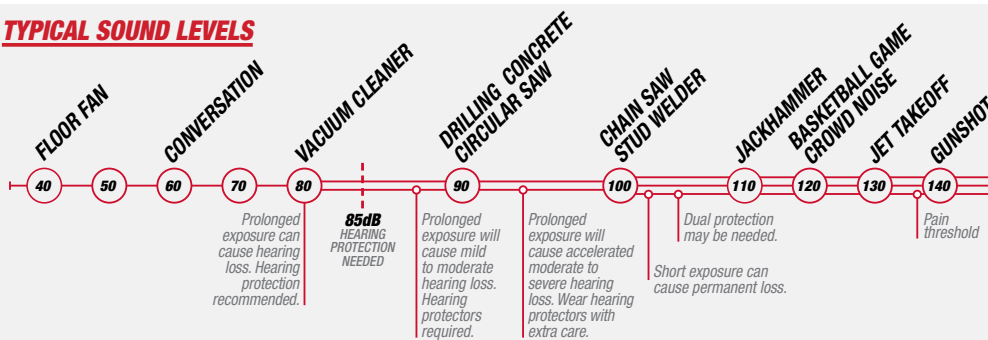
TYPICAL SOUND LEVELS

FLOOR FAN

CONVERSATION

VACUUM CLEANER

DRILLING CONCRETE
CIRCULAR SAW

CHAIN SAW
STUD WELDER

JACKHAMMER

BASKETBALL GAME
CROWD NOISE

JET TAKEOFF

GUNSHOT

40 50 60 70 80 90 100 110 120 130 140

Prolonged exposure can cause hearing loss. Hearing protection recommended.

85dB
HEARING PROTECTION NEEDED

Prolonged exposure will cause mild to moderate hearing loss. Hearing protectors required.

Prolonged exposure will cause accelerated moderate to severe hearing loss. Wear hearing protectors with extra care.

Short exposure can cause permanent loss.

Dual protection may be needed.

Pain threshold